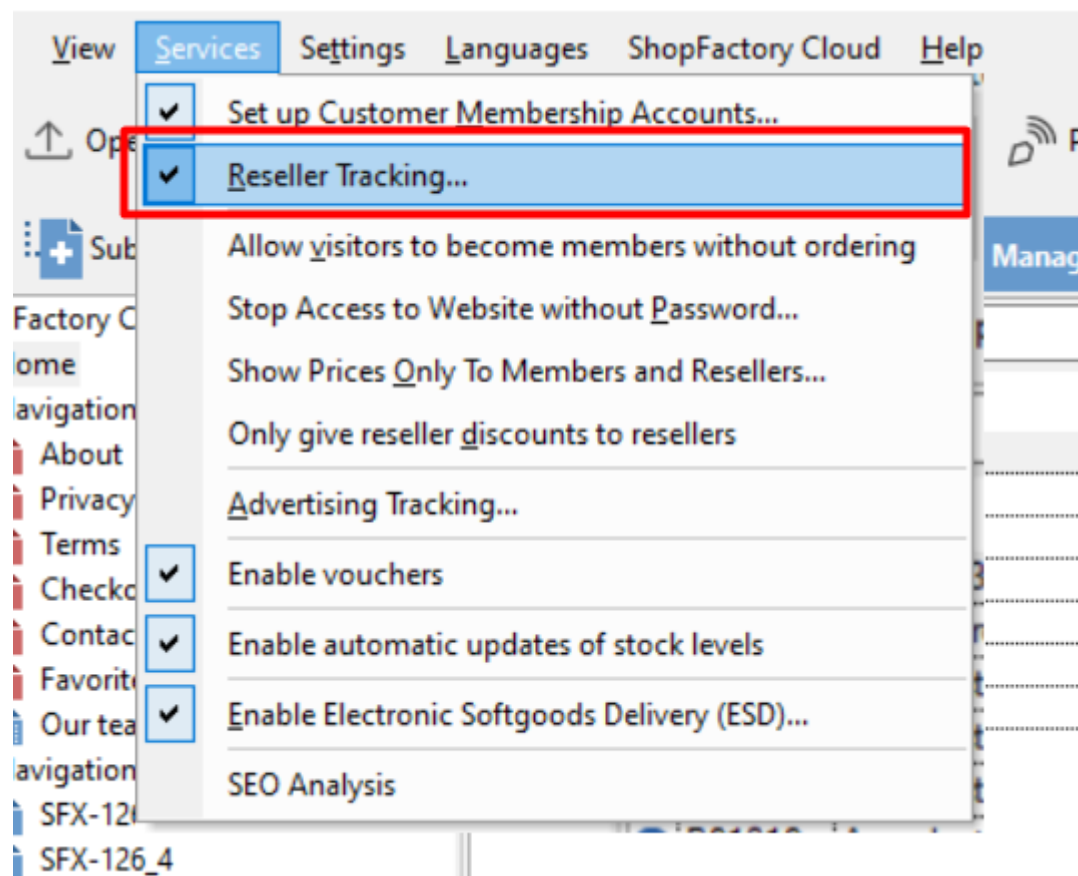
View Services Settings Languages ShopFactory Cloud Help

Op

Sub

Manag

Factory C
ome
avigation
About
Privacy
Terms
Checko
Contac
Favorit
Our tea
avigation
SFX-12
SFX-126_4

Set up Customer Membership Accounts...
Reseller Tracking...
Allow visitors to become members without ordering
Stop Access to Website without Password...
Show Prices Only To Members and Resellers...
Only give reseller discounts to resellers
Advertising Tracking...
Enable vouchers
Enable automatic updates of stock levels
Enable Electronic Softgoods Delivery (ESD)...
SEO Analysis